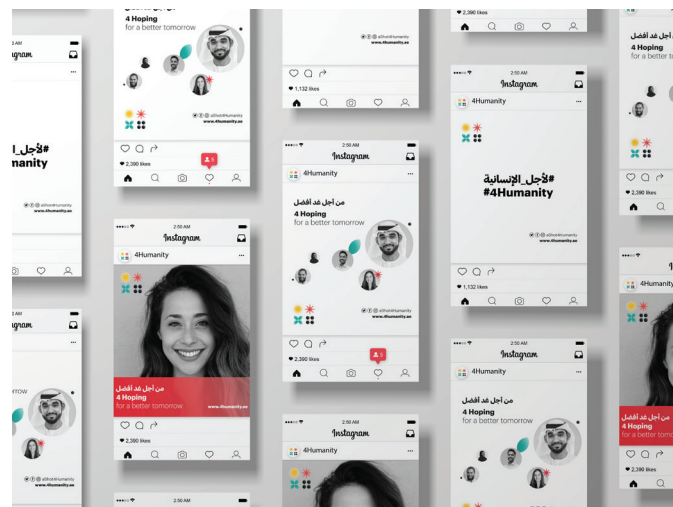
4 Hoping
for a better tomorrow

@the4Humanity
www.4humanity.ae

2,390 likes

5

1,132 likes

2,390 likes

stagram

#لأجل_ا
manity

@the4Humanity
www.4humanity.ae

2:50 AM
Instagram

من أجل غدٍ أفضل
4 Hoping
for a better tomorrow

@the4Humanity
www.4humanity.ae

2,390 likes

5

2:50 AM
Instagram

4Humanity

#لأجل_الإنسانية
#4Humanity

@the4Humanity
www.4humanity.ae

1,132 likes

2,390 likes

2:50 AM
Instagram

4Humanity

من أجل غدٍ أفضل
4 Hoping
for a better tomorrow

www.4humanity.ae

2,390 likes

orrow

2:50 AM
Instagram

4Humanity

2:50 AM
Instagram

4Humanity

من أجل غدٍ أفضل
4 Hoping
for a better tomorrow

2:50 AM

4Hum

من أجل
4 Hopin
for a bett

2,390 likes